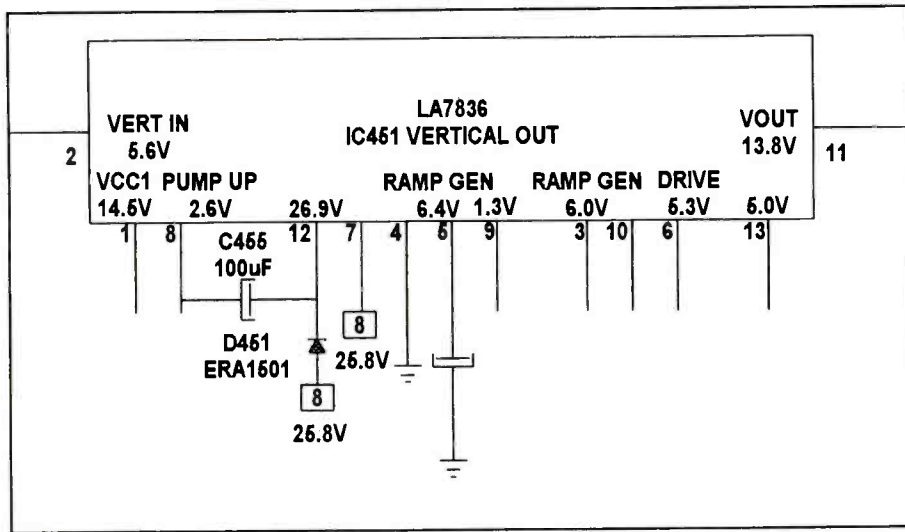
LA7836
IC451 VERTICAL OUT

VERT IN
5.6V

VOUT
13.8V

2

11

VCC1 PUMP UP
14.5V 2.6V

26.9V

RAMP GEN
6.4V 1.3V

RAMP GEN
6.0V

DRIVE
5.3V

5.0V

1 8 12 7 4 5 9 3 10 6 13

C455
100uF

D451
ERA1501

8

25.8V

8

25.8V